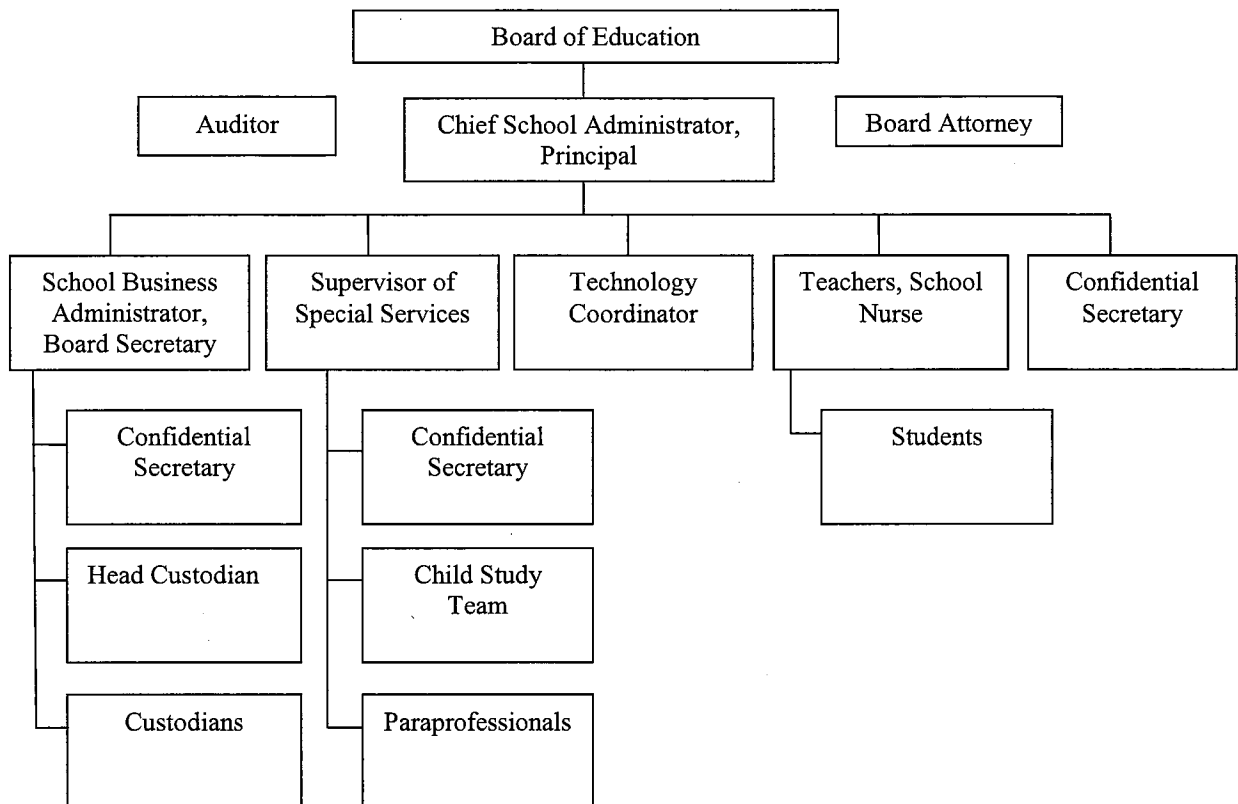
Board of Education

Auditor

Chief School Administrator, Principal

Board Attorney

School Business Administrator, Board Secretary

Supervisor of Special Services

Technology Coordinator

Teachers, School Nurse

Confidential Secretary

Confidential Secretary

Head Custodian

Custodians

Confidential Secretary

Child Study Team

Paraprofessionals

Students